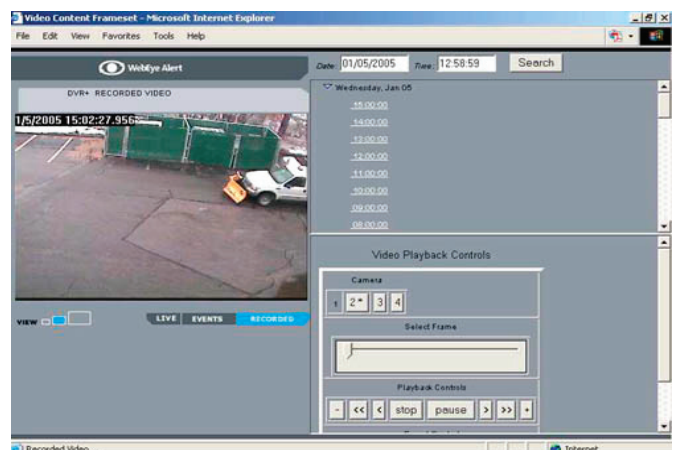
Video Content Frameset - Microsoft Internet Explorer

File Edit View Favorites Tools Help

WebEye Alert

DVR+ RECORDED VIDEO

1/5/2005 15:02:27.956

VIEW

LIVE EVENTS RECORDED

Date 01/05/2005 Time 12:58:59 Search

Wednesday, Jan 05

15:00:00
14:00:00
13:00:00
12:00:00
11:00:00
10:00:00
09:00:00
08:00:00

Video Playback Controls

Camera

1 2* 3 4

Select Frame

Playback Controls

- << < stop pause > >> +

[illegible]

Recorded Video

Internet